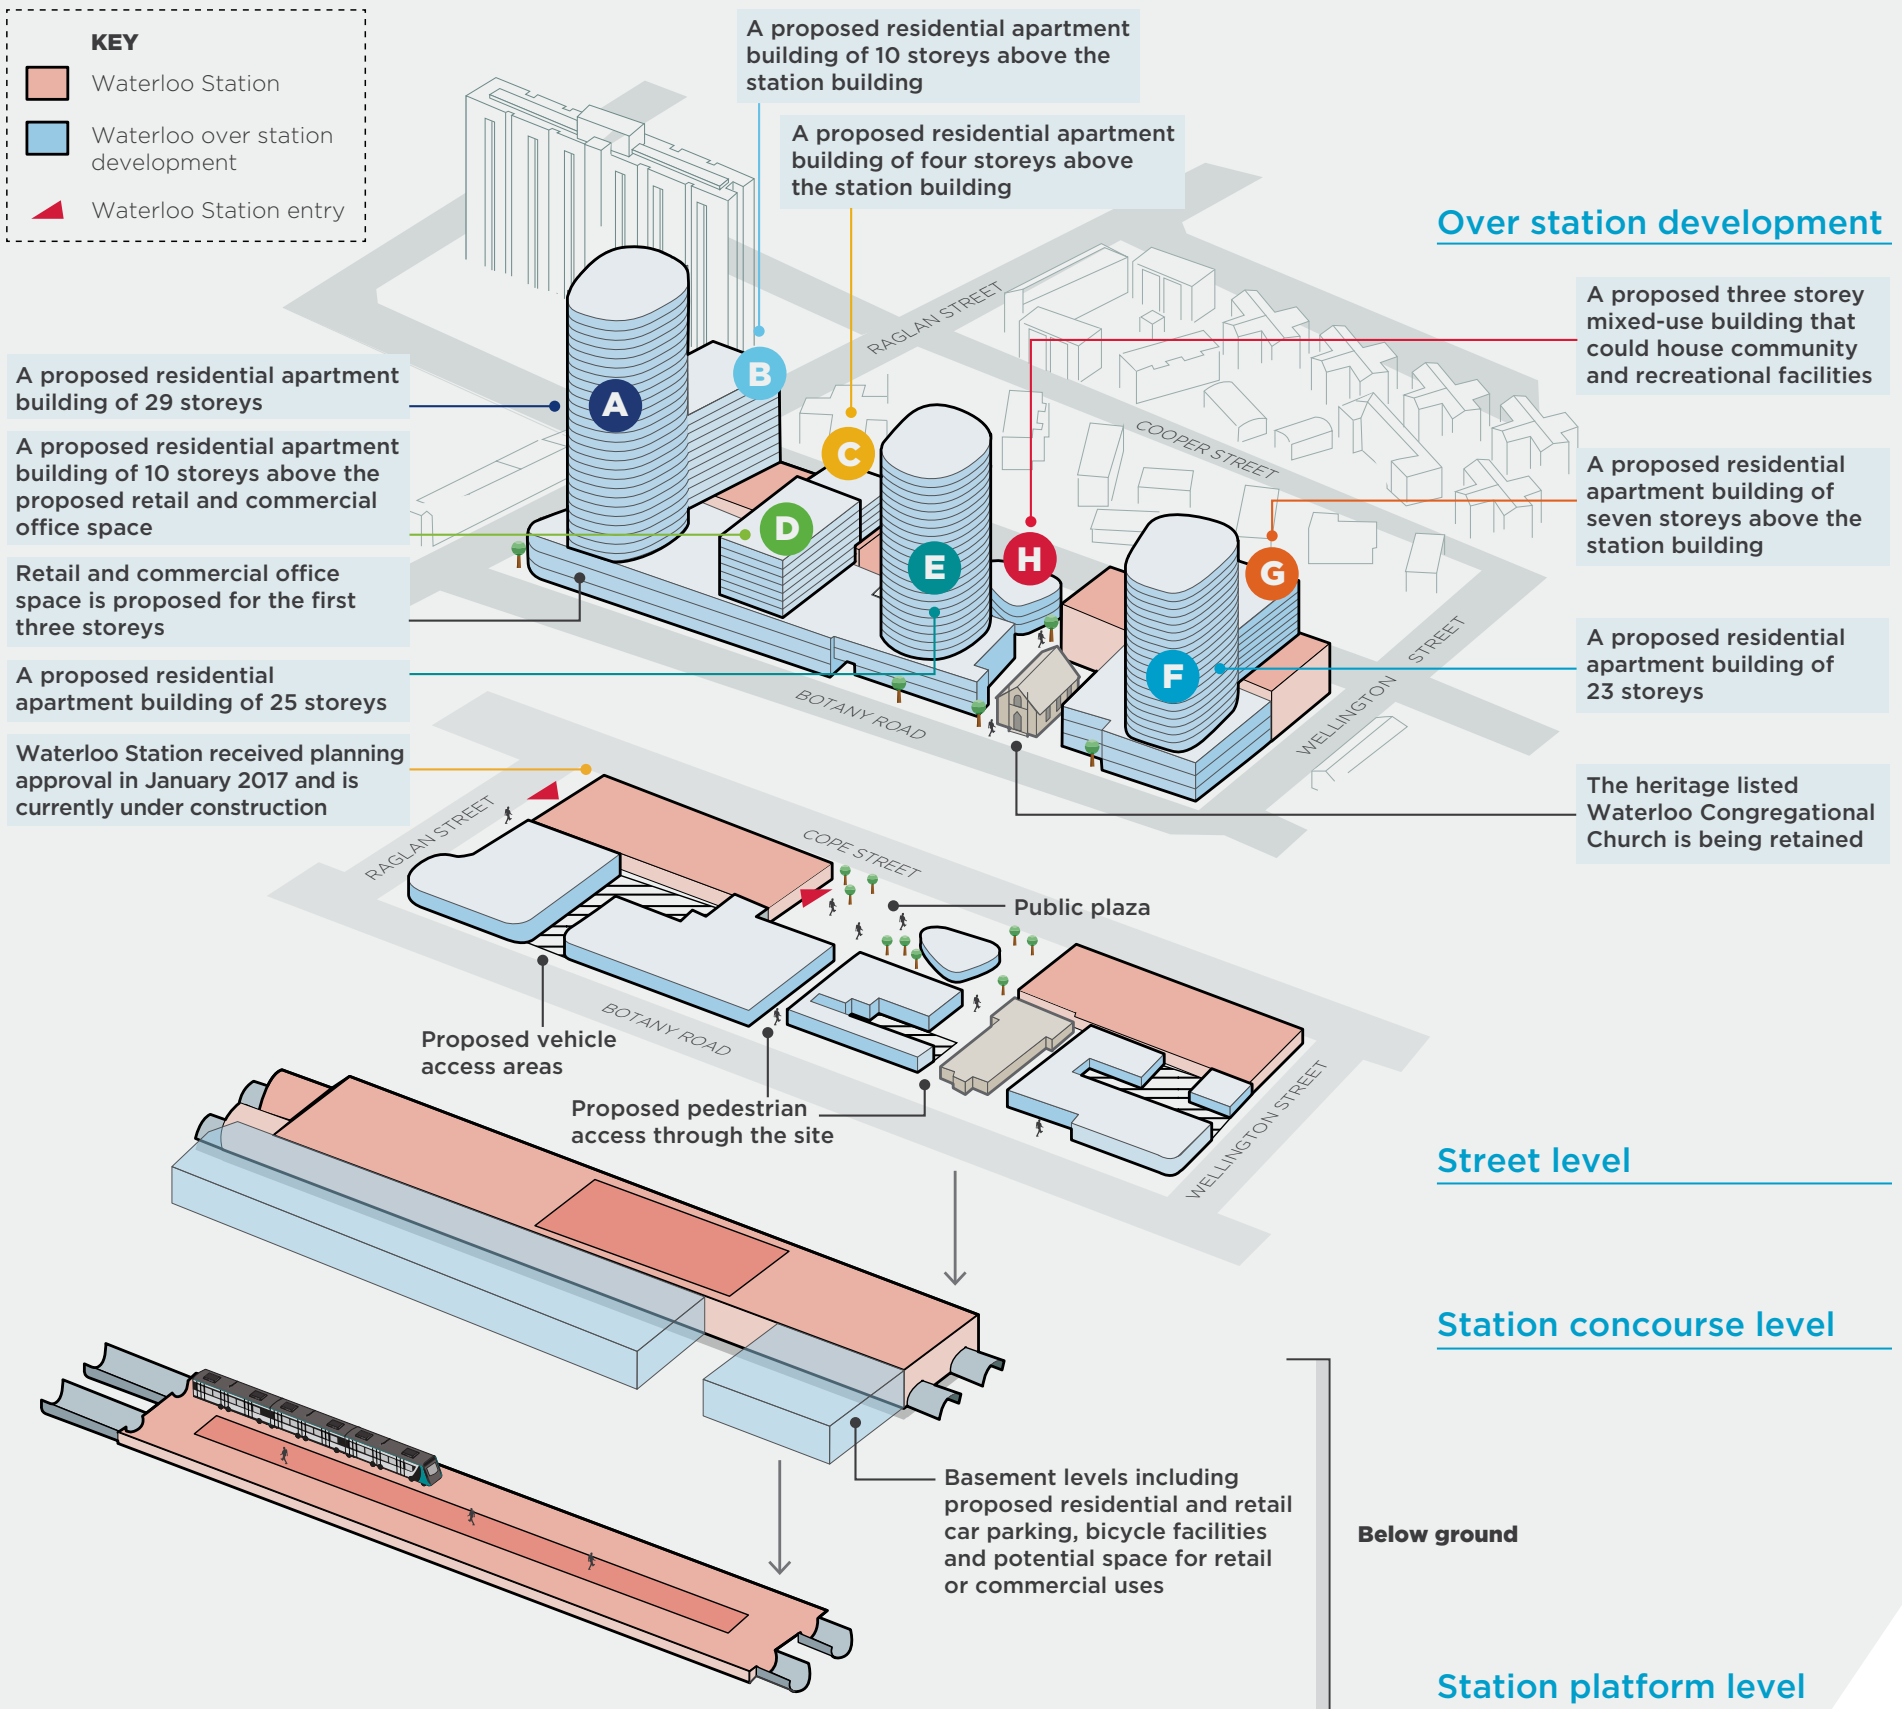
KEY
Waterloo Station
Waterloo over station development
Waterloo Station entry

A proposed residential apartment building of 10 storeys above the station building

A proposed residential apartment building of four storeys above the station building

Over station development

A proposed three storey mixed-use building that could house community and recreational facilities

A proposed residential apartment building of 29 storeys

A proposed residential apartment building of 10 storeys above the proposed retail and commercial office space

Retail and commercial office space is proposed for the first three storeys

A proposed residential apartment building of 25 storeys

Waterloo Station received planning approval in January 2017 and is currently under construction

A proposed residential apartment building of seven storeys above the station building

A proposed residential apartment building of 23 storeys

The heritage listed Waterloo Congregational Church is being retained

A B C D E H G F

RAGLAN STREET
COOPER STREET
BOTANY ROAD
WELLINGTON STREET
RAGLAN STREET
COPE STREET
BOTANY ROAD
WELLINGTON STREET

Public plaza

Proposed vehicle access areas

Proposed pedestrian access through the site

Street level

Station concourse level

Basement levels including proposed residential and retail car parking, bicycle facilities and potential space for retail or commercial uses

Below ground

Station platform level